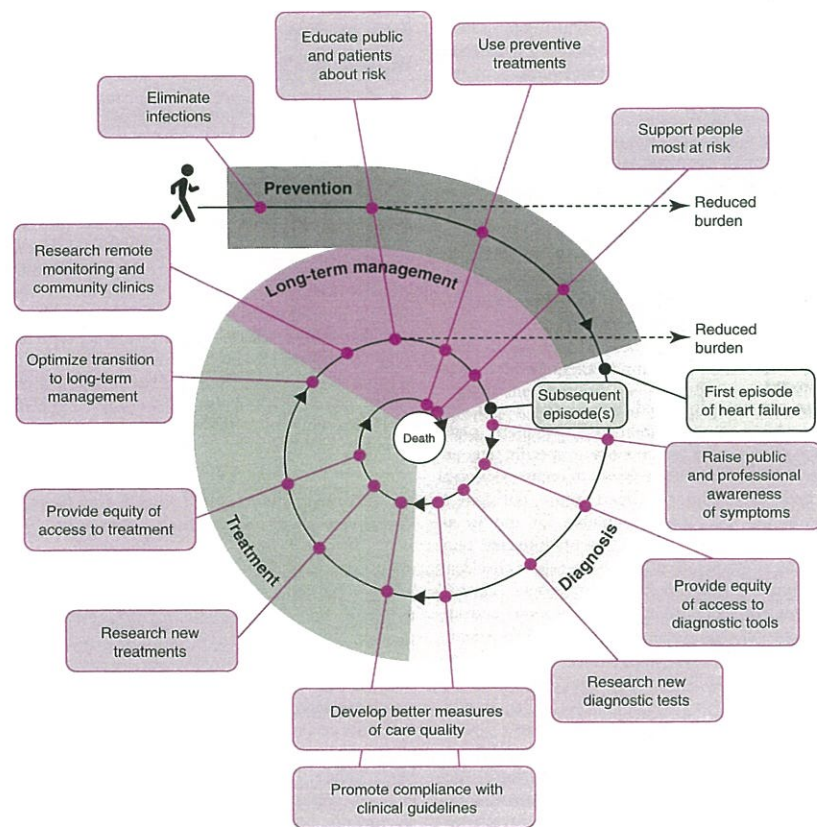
Educate public and patients about risk

Use preventive treatments

Eliminate infections

Support people most at risk

Prevention

Reduced burden

Research remote monitoring and community clinics

Long-term management

Reduced burden

Optimize transition to long-term management

Subsequent episode(s)

First episode of heart failure

Death

Raise public and professional awareness of symptoms

Provide equity of access to treatment

Treatment

Diagnosis

Provide equity of access to diagnostic tools

Research new treatments

Research new diagnostic tests

Develop better measures of care quality

Promote compliance with clinical guidelines